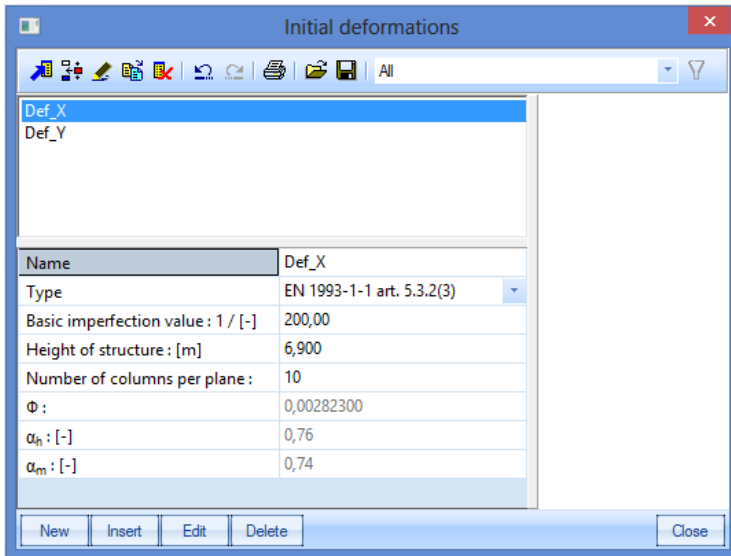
Initial deformations

All

Def_X
Def_Y

| Name | Def_X |
|---|---|
| Type | EN 1993-1-1 art. 5.3.2(3) |
| Basic imperfection value : 1 / [-] | 200,00 |
| Height of structure : [m] | 6,900 |
| Number of columns per plane : | 10 |
| Φ : | 0,00282300 |
| $\alpha_h$ : [-] | 0,76 |
| $\alpha_m$ : [-] | 0,74 |

New Insert Edit Delete Close